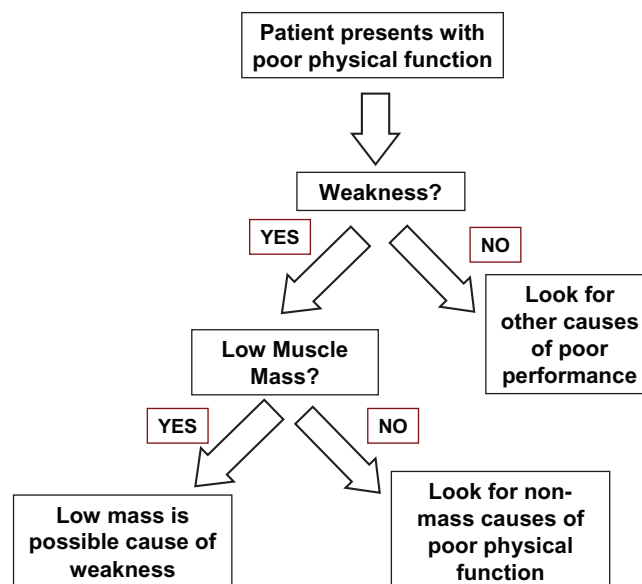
Patient presents with poor physical function

Weakness?

YES

NO

Look for other causes of poor performance

Low Muscle Mass?

YES

NO

Low mass is possible cause of weakness

Look for non-mass causes of poor physical function